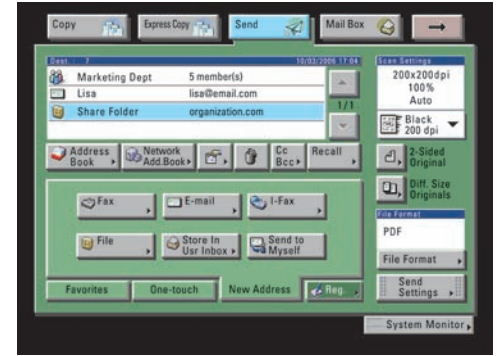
Copy

Express Copy

Send

Mail Box

→

Dest.: 3

10/03/2005 17:04

Marketing Dept 5 member(s)

Lisa lisa@email.com

Share Folder organization.com

1/1

Address Book

Network Add.Book

Cc Bcc

Recall

Fax

E-mail

I-Fax

File

Store In Usr Inbox

Send to Myself

Favorites

One-touch

New Address

Reg.

Scan Settings

200x200dpi

100%

Auto

Black 200 dpi

2-Sided Original

Diff. Size Originals

File Format

PDF

File Format

Send Settings

System Monitor